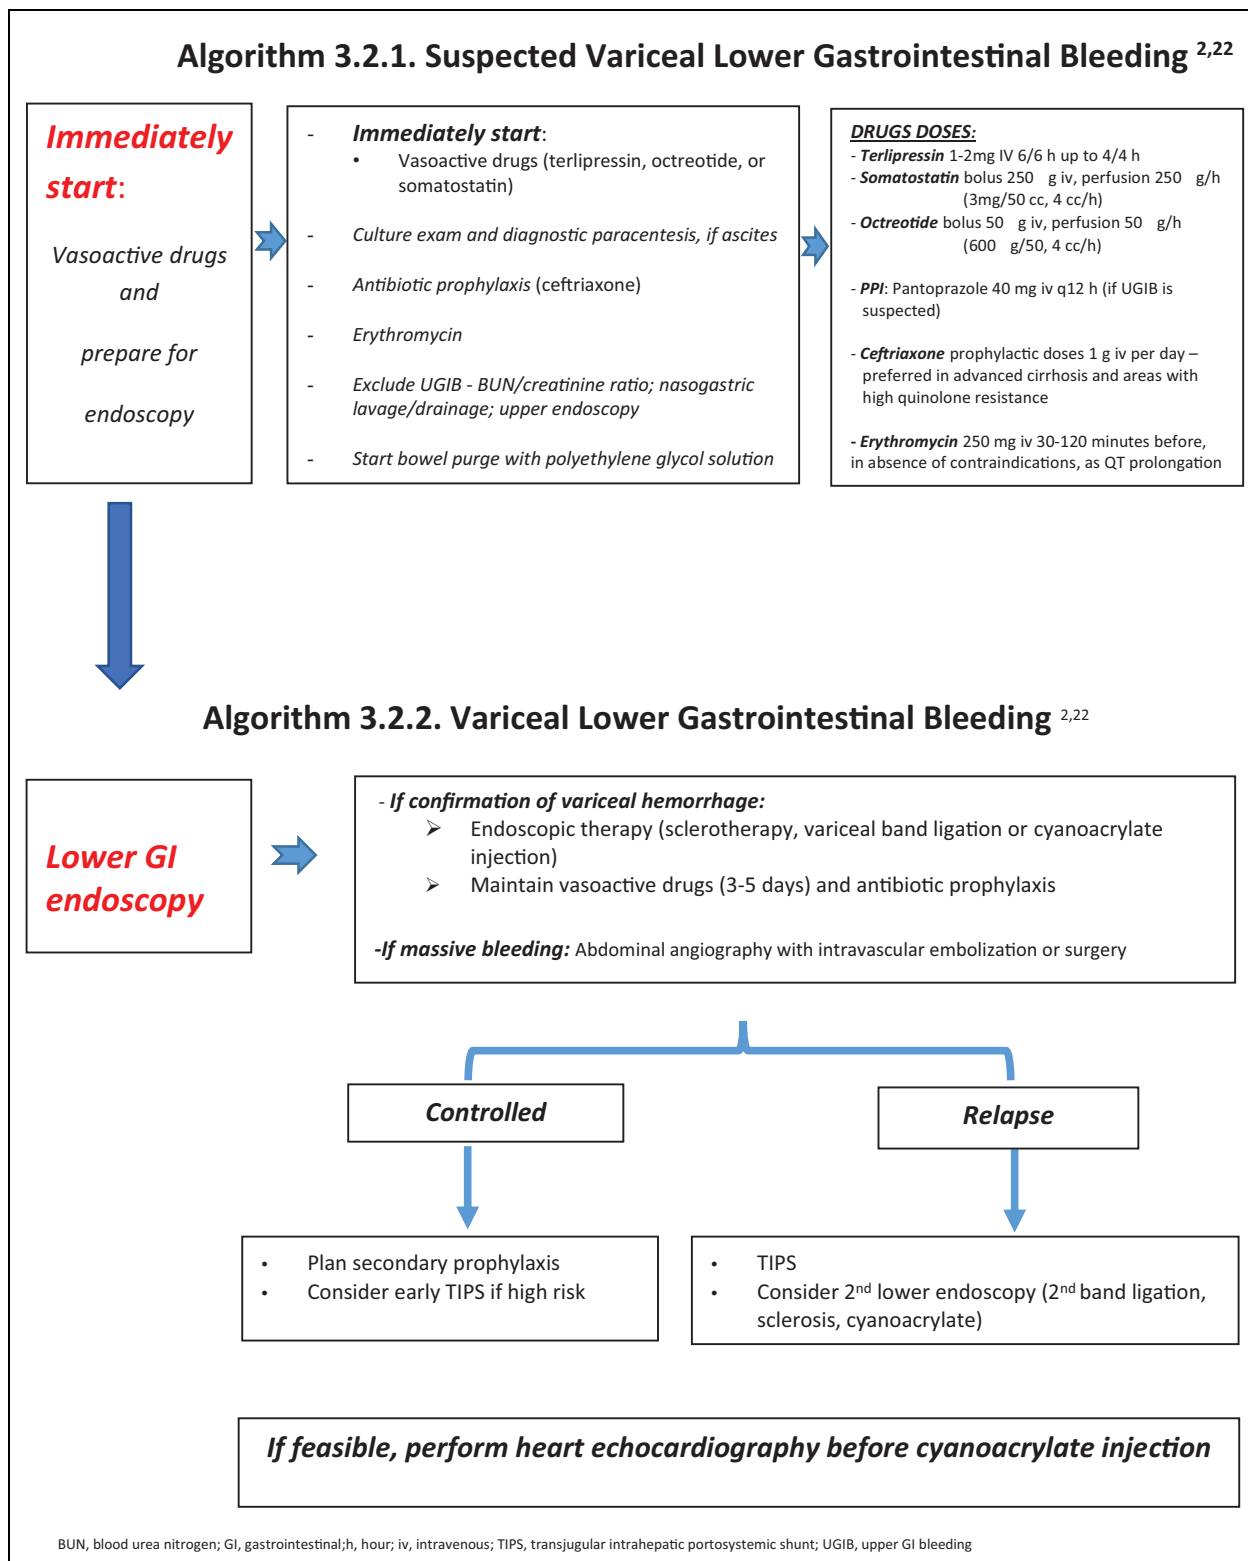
Algorithm 3.2.1. Suspected Variceal Lower Gastrointestinal Bleeding $^{2,22}$

Immediately start:

Vasoactive drugs and

prepare for

endoscopy

- Immediately start:
• Vasoactive drugs (terlipressin, octreotide, or somatostatin)

- Culture exam and diagnostic paracentesis, if ascites

- Antibiotic prophylaxis (ceftriaxone)

- Erythromycin

- Exclude UGIB - BUN/creatinine ratio; nasogastric lavage/drainage; upper endoscopy

- Start bowel purge with polyethylene glycol solution

DRUGS DOSES:
- Terlipressin 1-2mg IV 6/6 h up to 4/4 h
- Somatostatin bolus 250 g iv, perfusion 250 g/h (3mg/50 cc, 4 cc/h)
- Octreotide bolus 50 g iv, perfusion 50 g/h (600 g/50, 4 cc/h)

- PPI: Pantoprazole 40 mg iv q12 h (if UGIB is suspected)

- Ceftriaxone prophylactic doses 1 g iv per day – preferred in advanced cirrhosis and areas with high quinolone resistance

- Erythromycin 250 mg iv 30-120 minutes before, in absence of contraindications, as QT prolongation

Algorithm 3.2.2. Variceal Lower Gastrointestinal Bleeding $^{2,22}$

Lower GI endoscopy

- If confirmation of variceal hemorrhage:
➢ Endoscopic therapy (sclerotherapy, variceal band ligation or cyanoacrylate injection)
➢ Maintain vasoactive drugs (3-5 days) and antibiotic prophylaxis

-If massive bleeding: Abdominal angiography with intravascular embolization or surgery

Controlled

Relapse

• Plan secondary prophylaxis
• Consider early TIPS if high risk

• TIPS
• Consider 2$^{nd}$ lower endoscopy (2$^{nd}$ band ligation, sclerosis, cyanoacrylate)

If feasible, perform heart echocardiography before cyanoacrylate injection

BUN, blood urea nitrogen; GI, gastrointestinal;h, hour; iv, intravenous; TIPS, transjugular intrahepatic portosystemic shunt; UGIB, upper GI bleeding